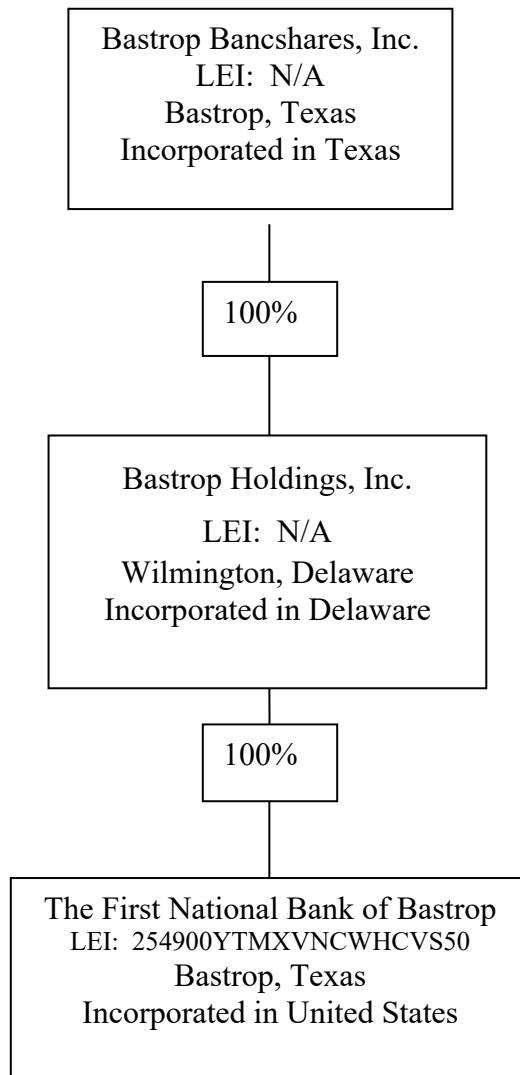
Bastrop Bancshares, Inc.
LEI: N/A
Bastrop, Texas
Incorporated in Texas

100%

Bastrop Holdings, Inc.
LEI: N/A
Wilmington, Delaware
Incorporated in Delaware

100%

The First National Bank of Bastrop
LEI: 254900YTMXVNCWHCVS50
Bastrop, Texas
Incorporated in United States